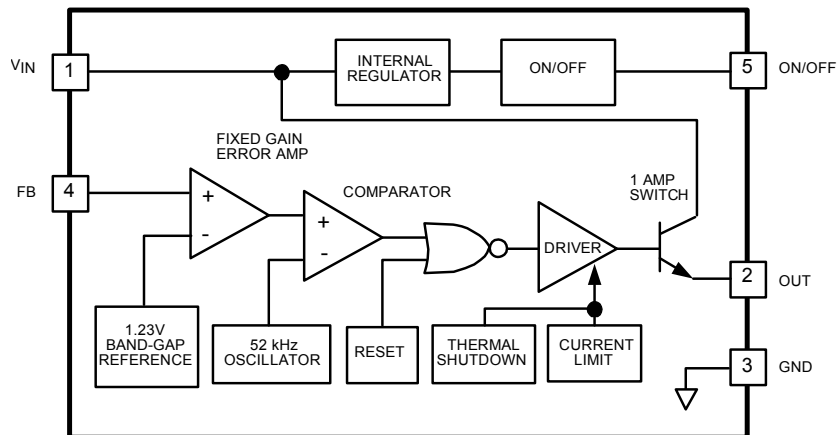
$V_{IN}$ 1

INTERNAL REGULATOR

ON/OFF

5 ON/OFF

FIXED GAIN ERROR AMP

FB 4

+

-

COMPARATOR

+

-

1 AMP SWITCH

DRIVER

2 OUT

1.23V BAND-GAP REFERENCE

52 kHz OSCILLATOR

RESET

THERMAL SHUTDOWN

CURRENT LIMIT

3 GND